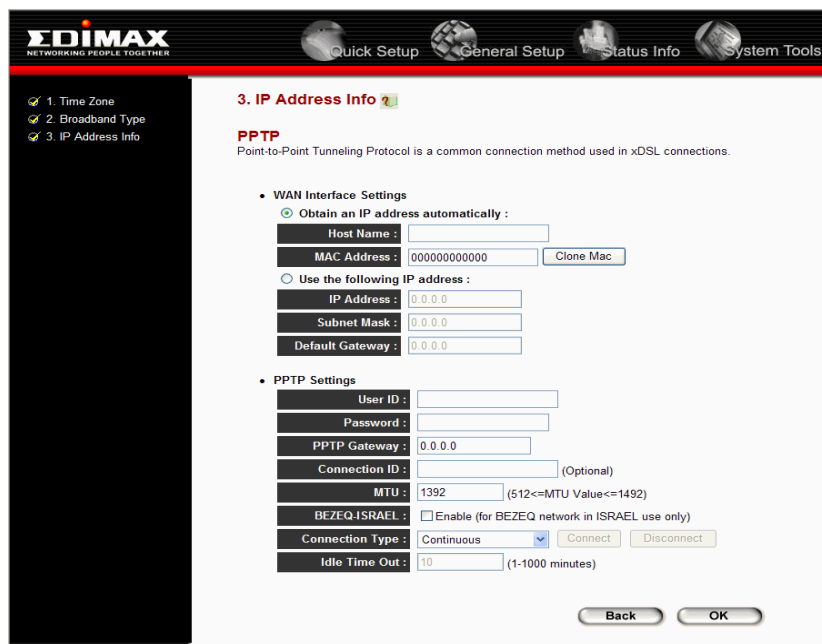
EDIMAX
NETWORKING PEOPLE TOGETHER

Quick Setup General Setup Status Info System Tools

1. Time Zone
2. Broadband Type
3. IP Address Info

3. IP Address Info

PPTP
Point-to-Point Tunneling Protocol is a common connection method used in xDSL connections.

• WAN Interface Settings

Obtain an IP address automatically :

Host Name :

MAC Address : 000000000000 Clone Mac

Use the following IP address :

IP Address : 0.0.0.0

Subnet Mask : 0.0.0.0

Default Gateway : 0.0.0.0

• PPTP Settings

User ID :

Password :

PPTP Gateway : 0.0.0.0

Connection ID : (Optional)

MTU : 1392 (512<=MTU Value<=1492)

BEZEQ-ISRAEL : Enable (for BEZEQ network in ISRAEL use only)

Connection Type : Continuous Connect Disconnect

Idle Time Out : 10 (1-1000 minutes)

Back OK